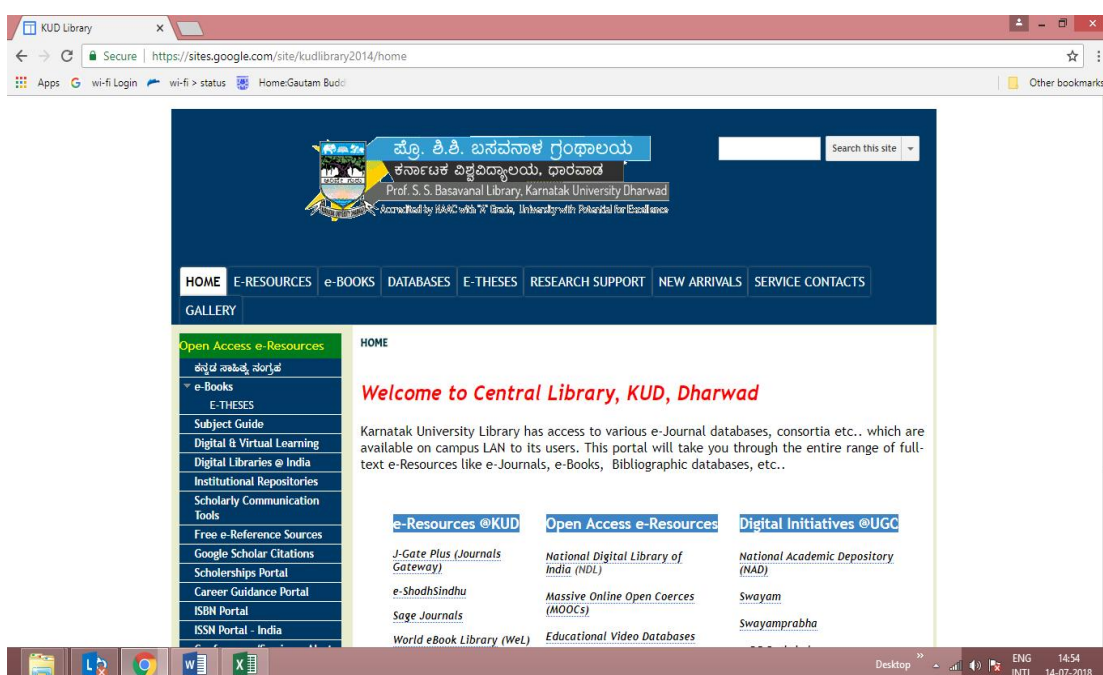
KUD Library ×

Secure | https://sites.google.com/site/kudlibrary2014/home

Apps  wi-fi Login  wi-fi > status  Home:Gautam Budd  Other bookmarks

ಪ್ರೊ. ಶಿ.ಶಿ. ಬಸವನಾಳ ಗ್ರಂಥಾಲಯ
ಕರ್ನಾಟಕ ವಿಶ್ವವಿದ್ಯಾಲಯ, ಧಾರವಾಡ
Prof. S. S. Basavanal Library, Karnatak University Dharwad
Accredited by NAAC with "A" Grade, University with Potential for Excellence

Search this site

HOME | E-RESOURCES | e-BOOKS | DATABASES | E-THESES | RESEARCH SUPPORT | NEW ARRIVALS | SERVICE CONTACTS | GALLERY

Open Access e-Resources
ಕನ್ನಡ ಸಾಹಿತ್ಯ ಸಂಗ್ರಹ
e-Books
E-THESES
Subject Guide
Digital & Virtual Learning
Digital Libraries @ India
Institutional Repositories
Scholarly Communication Tools
Free e-Reference Sources
Google Scholar Citations
Scholerships Portal
Career Guidance Portal
ISBN Portal
ISSN Portal - India

HOME

Welcome to Central Library, KUD, Dharwad

Karnatak University Library has access to various e-Journal databases, consortia etc.. which are available on campus LAN to its users. This portal will take you through the entire range of full-text e-Resources like e-Journals, e-Books, Bibliographic databases, etc..

e-Resources @KUD
J-Gate Plus (Journals Gateway)
e-ShodhSindhu
Sage Journals
World eBook Library (WeL)

Open Access e-Resources
National Digital Library of India (NDL)
Massive Online Open Coerces (MOOCs)
Educational Video Databases

Digital Initiatives @UGC
National Academic Depository (NAD)
Swayam
Swayamprabha

Desktop  ENG INTL  14:54 14-07-2018